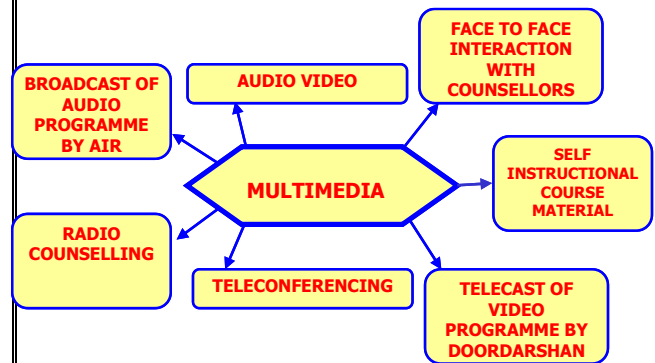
MULTIMEDIA

BROADCAST OF AUDIO PROGRAMME BY AIR

AUDIO VIDEO

FACE TO FACE INTERACTION WITH COUNSELLORS

SELF INSTRUCTIONAL COURSE MATERIAL

RADIO COUNSELLING

TELECONFERENCING

TELECAST OF VIDEO PROGRAMME BY DOORDARSHAN